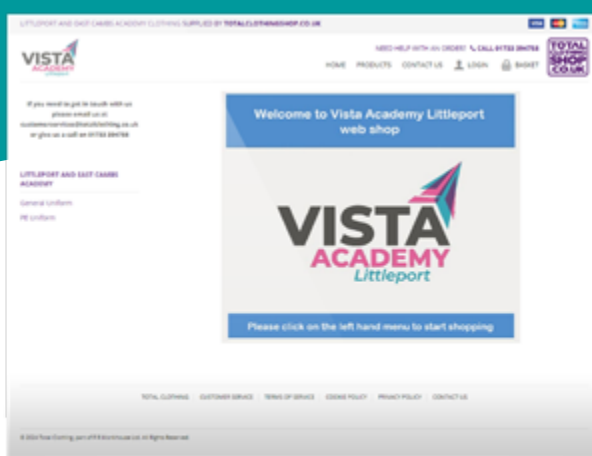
LITTLEPORT AND EAST CAMBS ACADEMY CLOTHING SUPPLIED BY TOTALCLOTHINGSHOP.CO.UK

VISA

VISTA ACADEMY Littleport

NEED HELP WITH AN ORDER? CALL 01733 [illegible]

HOME PRODUCTS CONTACT US LOGIN BASKET

TOTAL CLOTHING SHOP .CO.UK

If you need to get in touch with us please email us at: customerservice@totalclothing.co.uk or give us a call on 01733 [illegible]

LITTLEPORT AND EAST CAMBS ACADEMY

General Uniform

PE Uniform

Welcome to Vista Academy Littleport web shop

VISTA ACADEMY Littleport

Please click on the left hand menu to start shopping

TOTAL CLOTHING CUSTOMER SERVICE TERMS OF SERVICE COOKIE POLICY PRIVACY POLICY CONTACT US

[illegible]